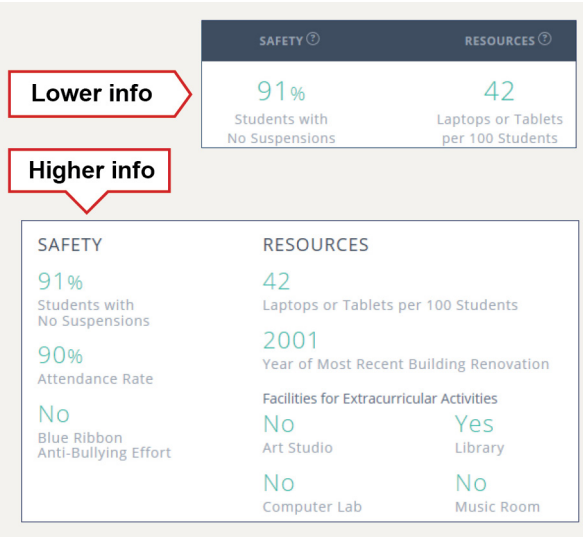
Lower info

SAFETY ⓘ

RESOURCES ⓘ

91%
Students with No Suspensions

42
Laptops or Tablets per 100 Students

Higher info

SAFETY

91%
Students with No Suspensions

90%
Attendance Rate

No
Blue Ribbon Anti-Bullying Effort

RESOURCES

42
Laptops or Tablets per 100 Students

2001
Year of Most Recent Building Renovation

Facilities for Extracurricular Activities

No
Art Studio

Yes
Library

No
Computer Lab

No
Music Room